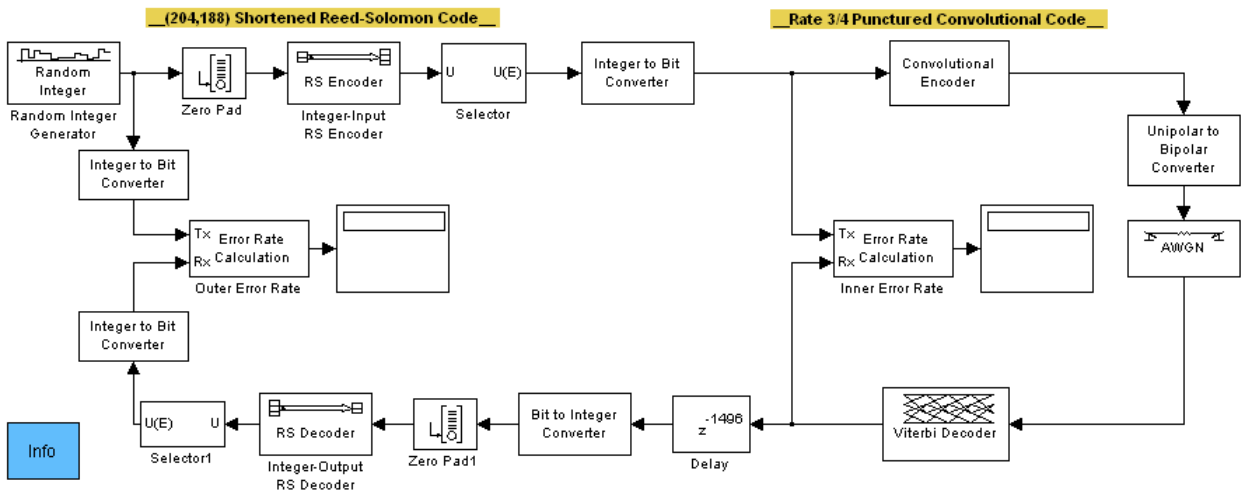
__(204,188) Shortened Reed-Solomon Code__

__Rate 3/4 Punctured Convolutional Code__

Random Integer

Random Integer Generator

Zero Pad

RS Encoder

Integer-Input RS Encoder

U U(E)

Selector

Integer to Bit Converter

Convolutional Encoder

Unipolar to Bipolar Converter

AWGN

Integer to Bit Converter

Tx Rx Error Rate Calculation

Outer Error Rate

Tx Rx Error Rate Calculation

Inner Error Rate

Integer to Bit Converter

Info

U(E) U

Selector1

RS Decoder

Integer-Output RS Decoder

Zero Pad1

Bit to Integer Converter

$z^{-1496}$

Delay

Viterbi Decoder